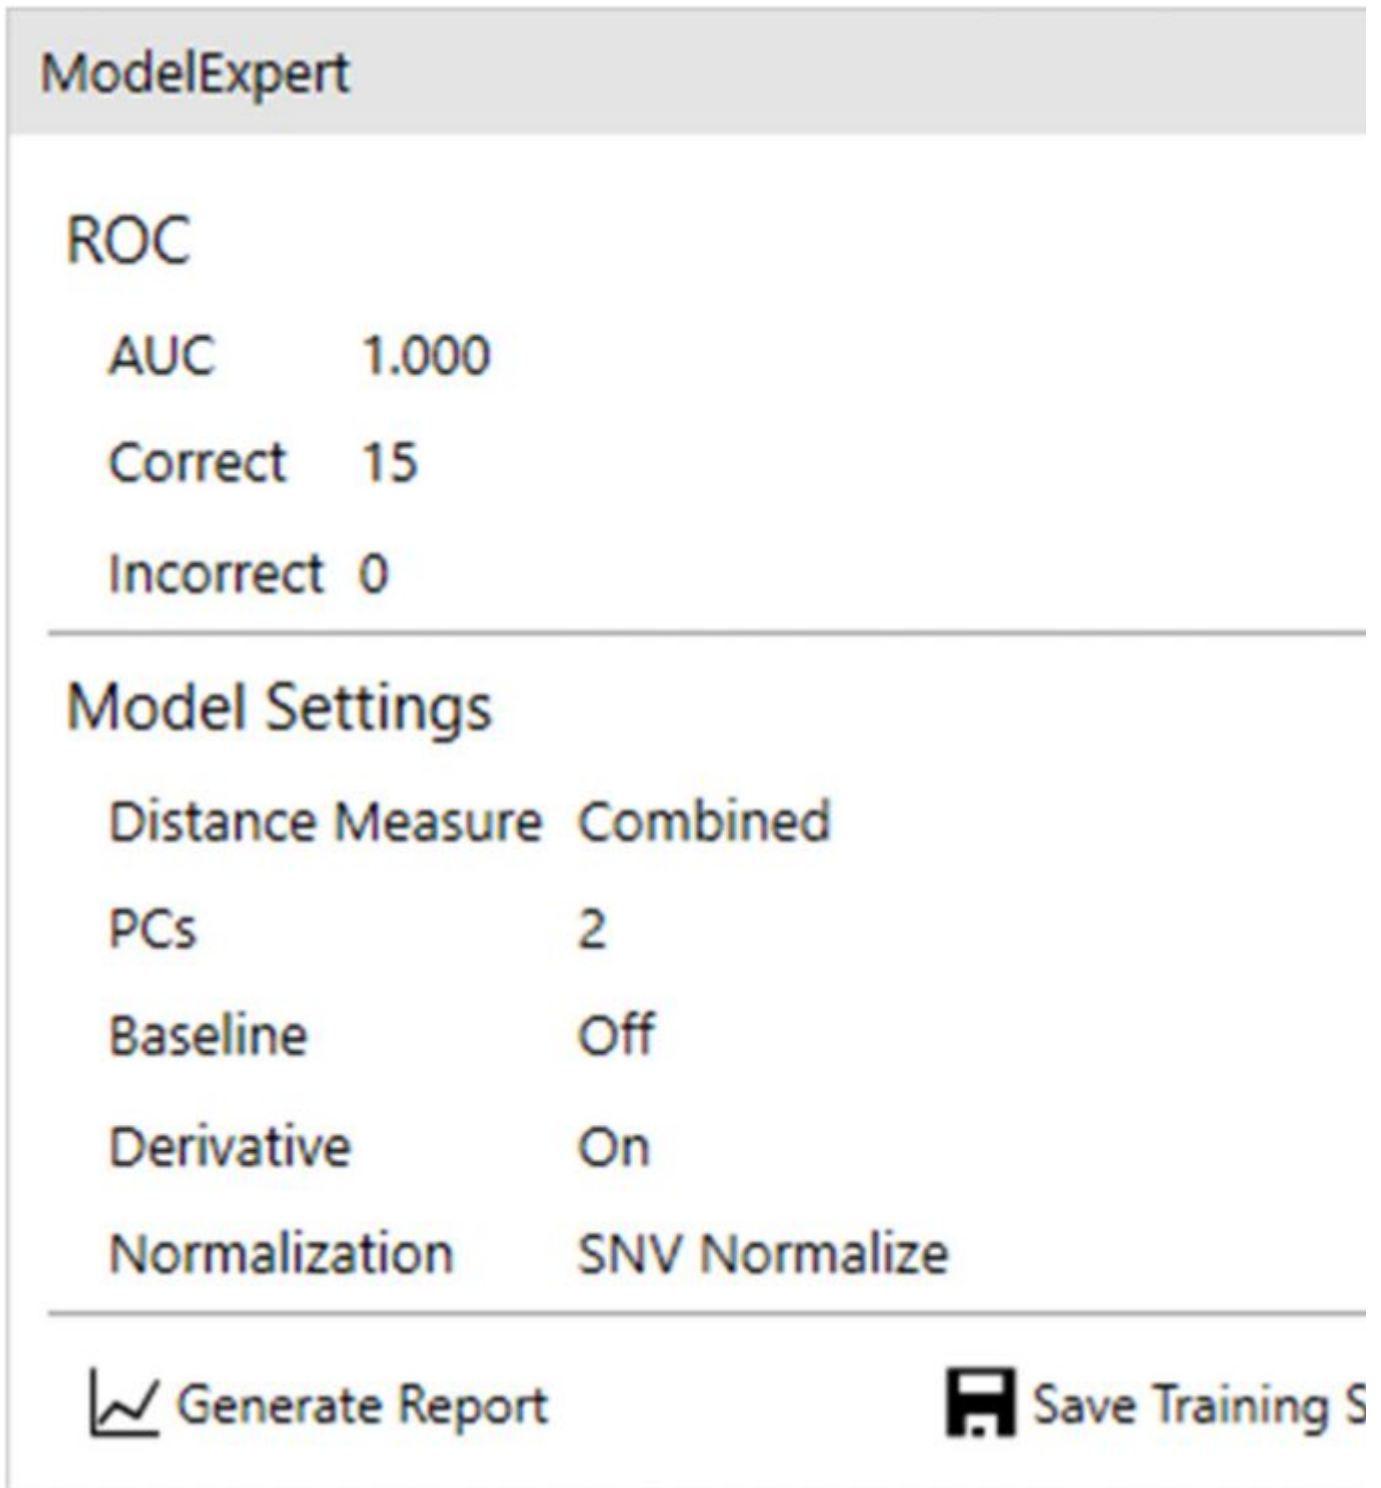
ModelExpert

ROC

| AUC | 1.000 |
|---|---|
| Correct | 15 |
| Incorrect | 0 |

Model Settings

| Distance Measure | Combined |
|---|---|
| PCs | 2 |
| Baseline | Off |
| Derivative | On |
| Normalization | SNV Normalize |

Generate Report

Save Training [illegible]